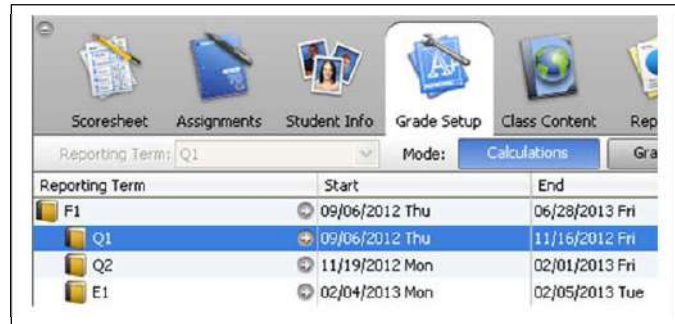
Scoresheet Assignments Student Info Grade Setup Class Content Rep

Reporting Term: Q1 Mode: Calculations Gra

| Reporting Term | Start | End |
|---|---|---|
| F1 | 09/06/2012 Thu | 06/28/2013 Fri |
| Q1 | 09/06/2012 Thu | 11/16/2012 Fri |
| Q2 | 11/19/2012 Mon | 02/01/2013 Fri |
| E1 | 02/04/2013 Mon | 02/05/2013 Tue |